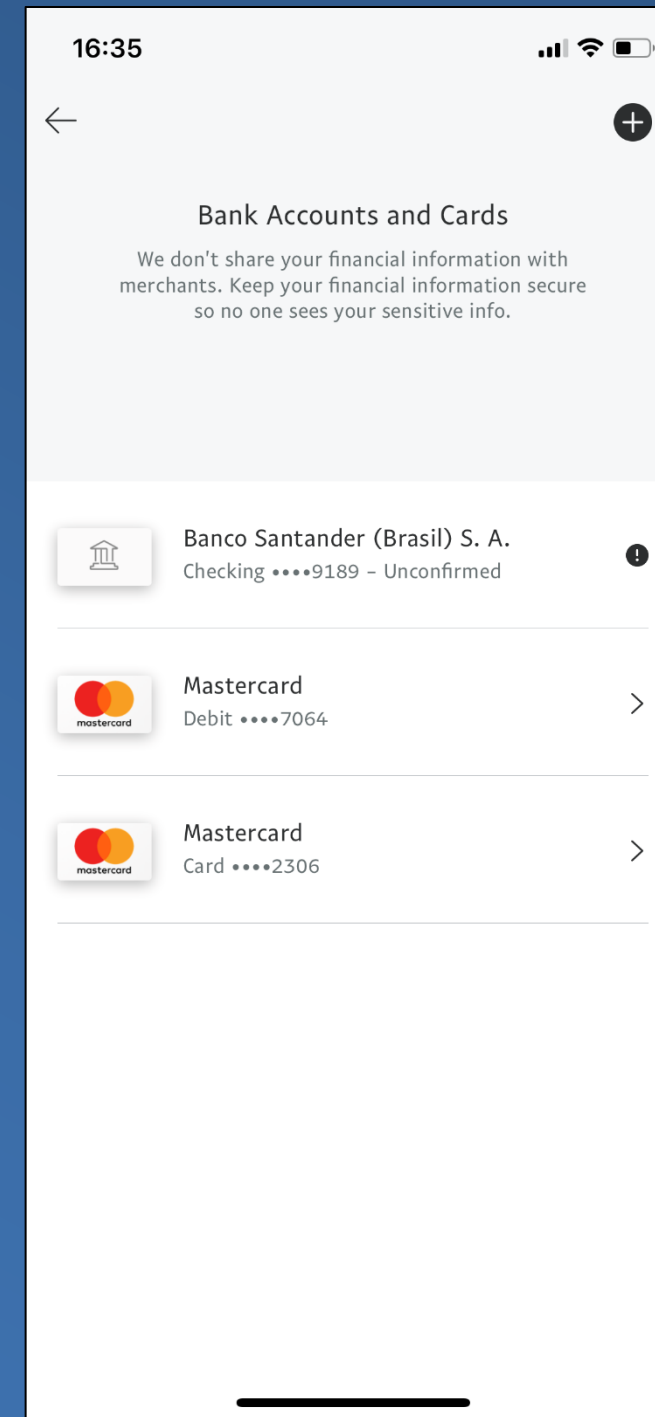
16:35

Bank Accounts and Cards

We don't share your financial information with merchants. Keep your financial information secure so no one sees your sensitive info.

Banco Santander (Brasil) S. A.
Checking ••••9189 - Unconfirmed

mastercard
Mastercard
Debit ••••7064

mastercard
Mastercard
Card ••••2306